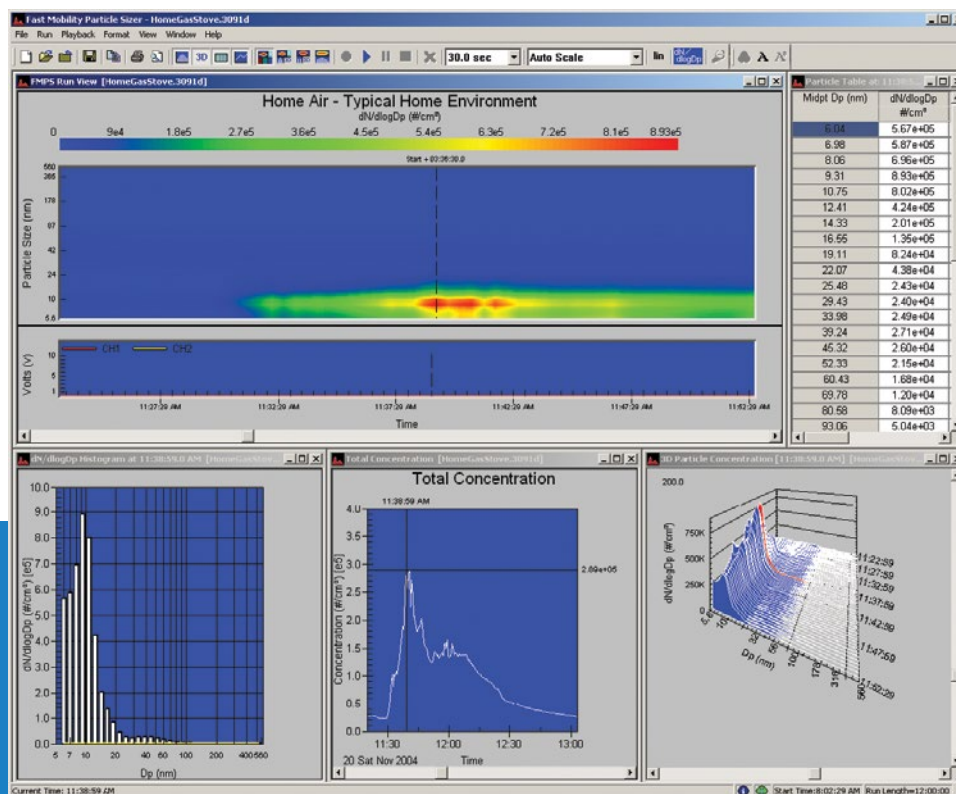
Fast Mobility Particle Sizer - HomeGasStove.3091d
File Run Playback Format View Window Help
30.0 sec
Auto Scale
lin
dN/dlogDp

FMPS Run View [HomeGasStove.3091d]

Home Air - Typical Home Environment
dN/dlogDp (#/cm³)
0 9e4 1.8e5 2.7e5 3.6e5 4.5e5 5.4e5 6.3e5 7.2e5 8.1e5 8.93e5
Start + 00:36:30.0
Particle Size (nm)
560
265
170
97
50
24
10
5.6
CH1 CH2
Volts (V)
10
5
1
11:27:29 AM 11:32:29 AM 11:37:29 AM 11:42:29 AM 11:47:29 AM 11:52:29 AM
Time

Particle Table at: 11:38:5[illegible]

| Midpt Dp (nm) | dN/dlogDp #/cm³ |
|---|---|
| 6.04 | 5.67e+05 |
| 6.98 | 5.87e+05 |
| 8.06 | 6.96e+05 |
| 9.31 | 8.93e+05 |
| 10.75 | 8.02e+05 |
| 12.41 | 4.24e+05 |
| 14.33 | 2.01e+05 |
| 16.55 | 1.36e+05 |
| 19.11 | 8.24e+04 |
| 22.07 | 4.38e+04 |
| 25.48 | 2.43e+04 |
| 29.43 | 2.40e+04 |
| 33.98 | 2.49e+04 |
| 39.24 | 2.71e+04 |
| 45.32 | 2.60e+04 |
| 52.33 | 2.15e+04 |
| 60.43 | 1.68e+04 |
| 69.78 | 1.20e+04 |
| 80.58 | 8.09e+03 |
| 93.06 | 5.04e+03 |

dN/dlogDp Histogram at 11:38:59.0 AM [HomeGasSto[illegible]
10.0
9.0
8.0
7.0
6.0
5.0
4.0
3.0
2.0
1.0
0.0
dN/dlogDp (#/cm³) [e5]
5 7 10 20 40 60 100 200 400 560
Dp (nm)

Total Concentration [HomeGasStove.3091d]
Total Concentration
11:38:59 AM
4.0
3.5
3.0
2.5
2.0
1.5
1.0
0.5
0.0
2.89e+05
Concentration (#/cm³) [e5]
11:30 12:00 12:30 13:00
20 Sat Nov 2004 Time

3D Particle Concentration [11:38:59.0 AM] [HomeGasSto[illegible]
200.0
750K
500K
250K
dN/dlogDp (#/cm³)
11:22:59
11:27:59
11:32:59
11:37:59
11:42:59
11:47:59
11:52:29
Dp (nm)
5.6
10
24
50
97
170
316
560

Current Time: 11:38:59 AM
Start Time:8:02:29 AM Run Length=12:00:00